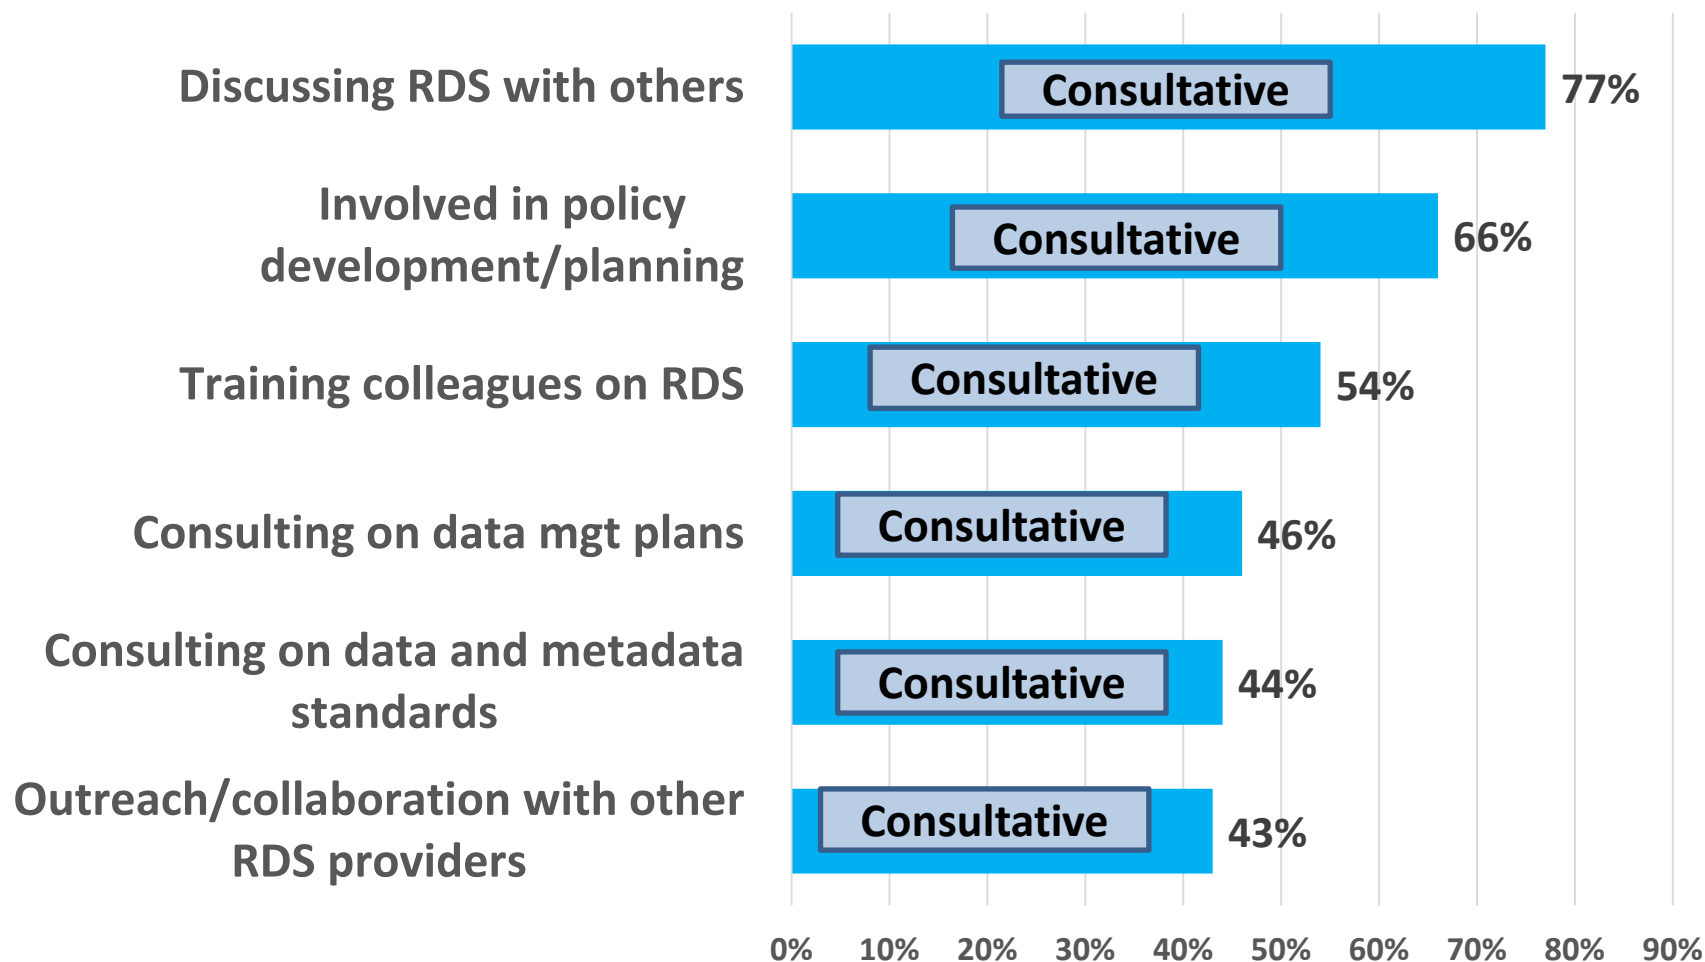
Discussing RDS with others
Consultative
77%

Involved in policy development/planning
Consultative
66%

Training colleagues on RDS
Consultative
54%

Consulting on data mgt plans
Consultative
46%

Consulting on data and metadata standards
Consultative
44%

Outreach/collaboration with other RDS providers
Consultative
43%

0% 10% 20% 30% 40% 50% 60% 70% 80% 90%